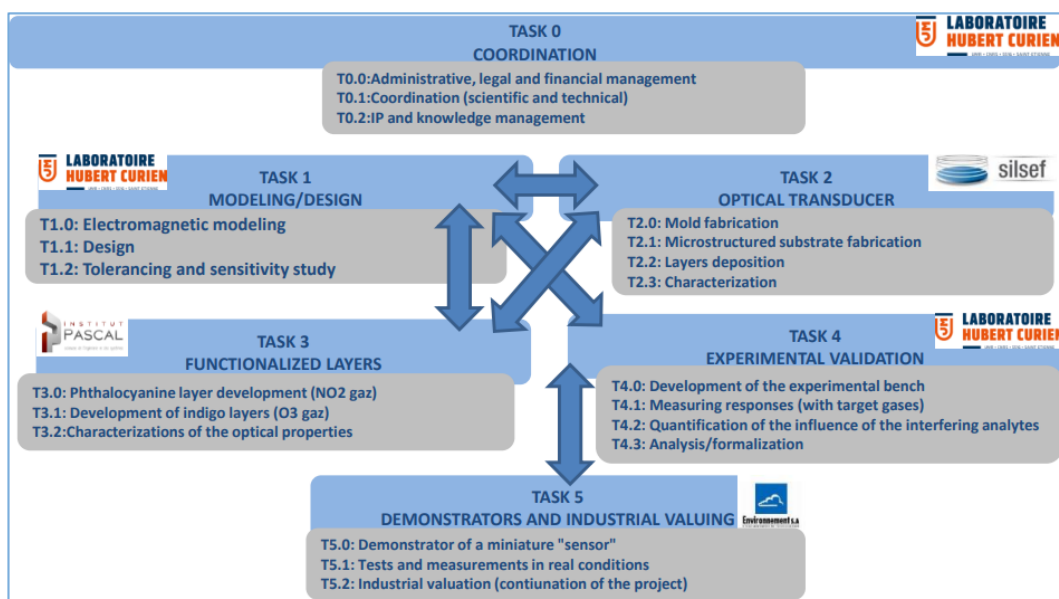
TASK 0
COORDINATION

LABORATOIRE HUBERT CURIEN

T0.0:Administrative, legal and financial management
T0.1:Coordination (scientific and technical)
T0.2:IP and knowledge management

LABORATOIRE HUBERT CURIEN

TASK 1
MODELING/DESIGN

T1.0: Electromagnetic modeling
T1.1: Design
T1.2: Tolerancing and sensitivity study

silsef

TASK 2
OPTICAL TRANSDUCER

T2.0: Mold fabrication
T2.1: Microstructured substrate fabrication
T2.2: Layers deposition
T2.3: Characterization

INSTITUT PASCAL

TASK 3
FUNCTIONALIZED LAYERS

T3.0: Phthalocyanine layer development (NO2 gaz)
T3.1: Development of indigo layers (O3 gaz)
T3.2:Characterizations of the optical properties

LABORATOIRE HUBERT CURIEN

TASK 4
EXPERIMENTAL VALIDATION

T4.0: Development of the experimental bench
T4.1: Measuring responses (with target gases)
T4.2: Quantification of the influence of the interfering analytes
T4.3: Analysis/formalization

TASK 5
DEMONSTRATORS AND INDUSTRIAL VALUING

Environnement s.a

T5.0: Demonstrator of a miniature "sensor"
T5.1: Tests and measurements in real conditions
T5.2: Industrial valuation (contiunation of the project)